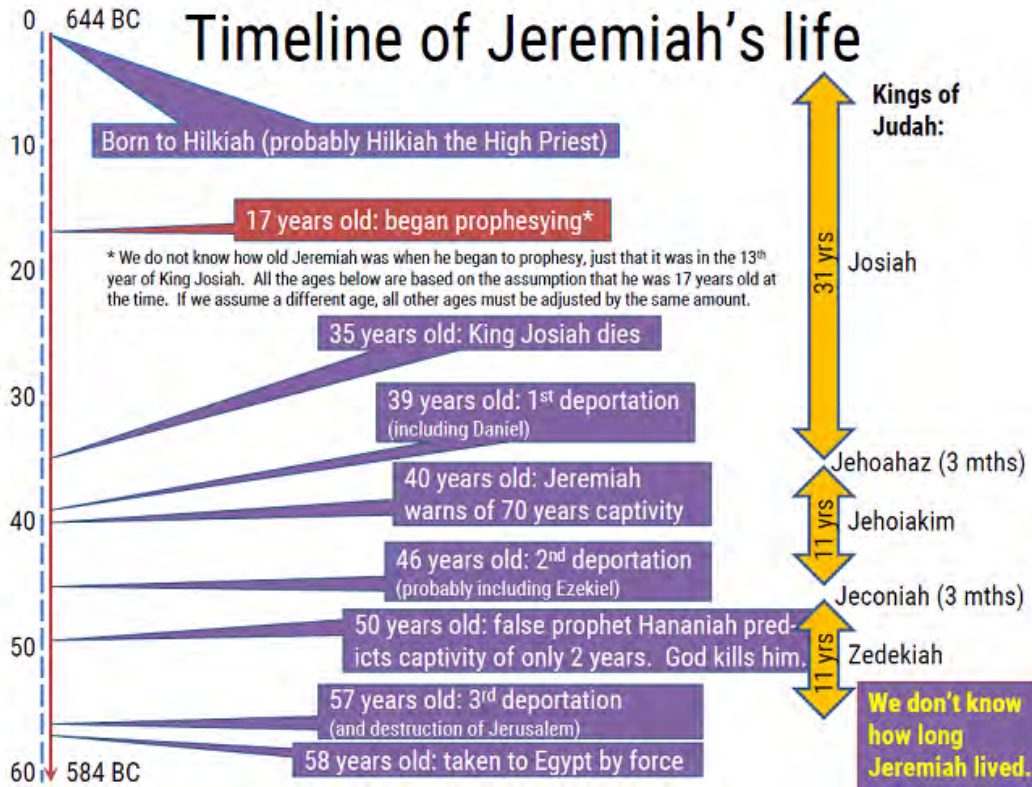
Timeline of Jeremiah's life

0 644 BC

10

20

30

40

50

60 584 BC

Born to Hilkiah (probably Hilkiah the High Priest)

17 years old: began prophesying*

* We do not know how old Jeremiah was when he began to prophesy, just that it was in the 13$^{th}$ year of King Josiah. All the ages below are based on the assumption that he was 17 years old at the time. If we assume a different age, all other ages must be adjusted by the same amount.

35 years old: King Josiah dies

39 years old: 1$^{st}$ deportation (including Daniel)

40 years old: Jeremiah warns of 70 years captivity

46 years old: 2$^{nd}$ deportation (probably including Ezekiel)

50 years old: false prophet Hananiah predicts captivity of only 2 years. God kills him.

57 years old: 3$^{rd}$ deportation (and destruction of Jerusalem)

58 years old: taken to Egypt by force

Kings of Judah:

31 yrs

Josiah

Jehoahaz (3 mths)

11 yrs

Jehoiakim

Jeconiah (3 mths)

11 yrs

Zedekiah

We don't know how long Jeremiah lived.